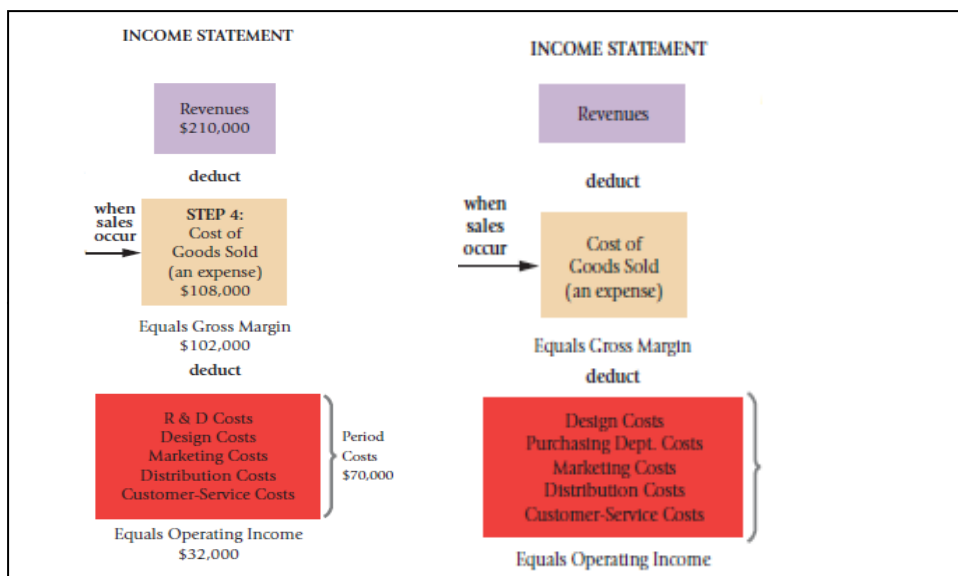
INCOME STATEMENT

Revenues
$210,000

deduct

when sales occur

STEP 4:
Cost of Goods Sold
(an expense)
$108,000

Equals Gross Margin
$102,000

deduct

R & D Costs
Design Costs
Marketing Costs
Distribution Costs
Customer-Service Costs

Period Costs
$70,000

Equals Operating Income
$32,000

INCOME STATEMENT

Revenues

deduct

when sales occur

Cost of Goods Sold
(an expense)

Equals Gross Margin

deduct

Design Costs
Purchasing Dept. Costs
Marketing Costs
Distribution Costs
Customer-Service Costs

Equals Operating Income